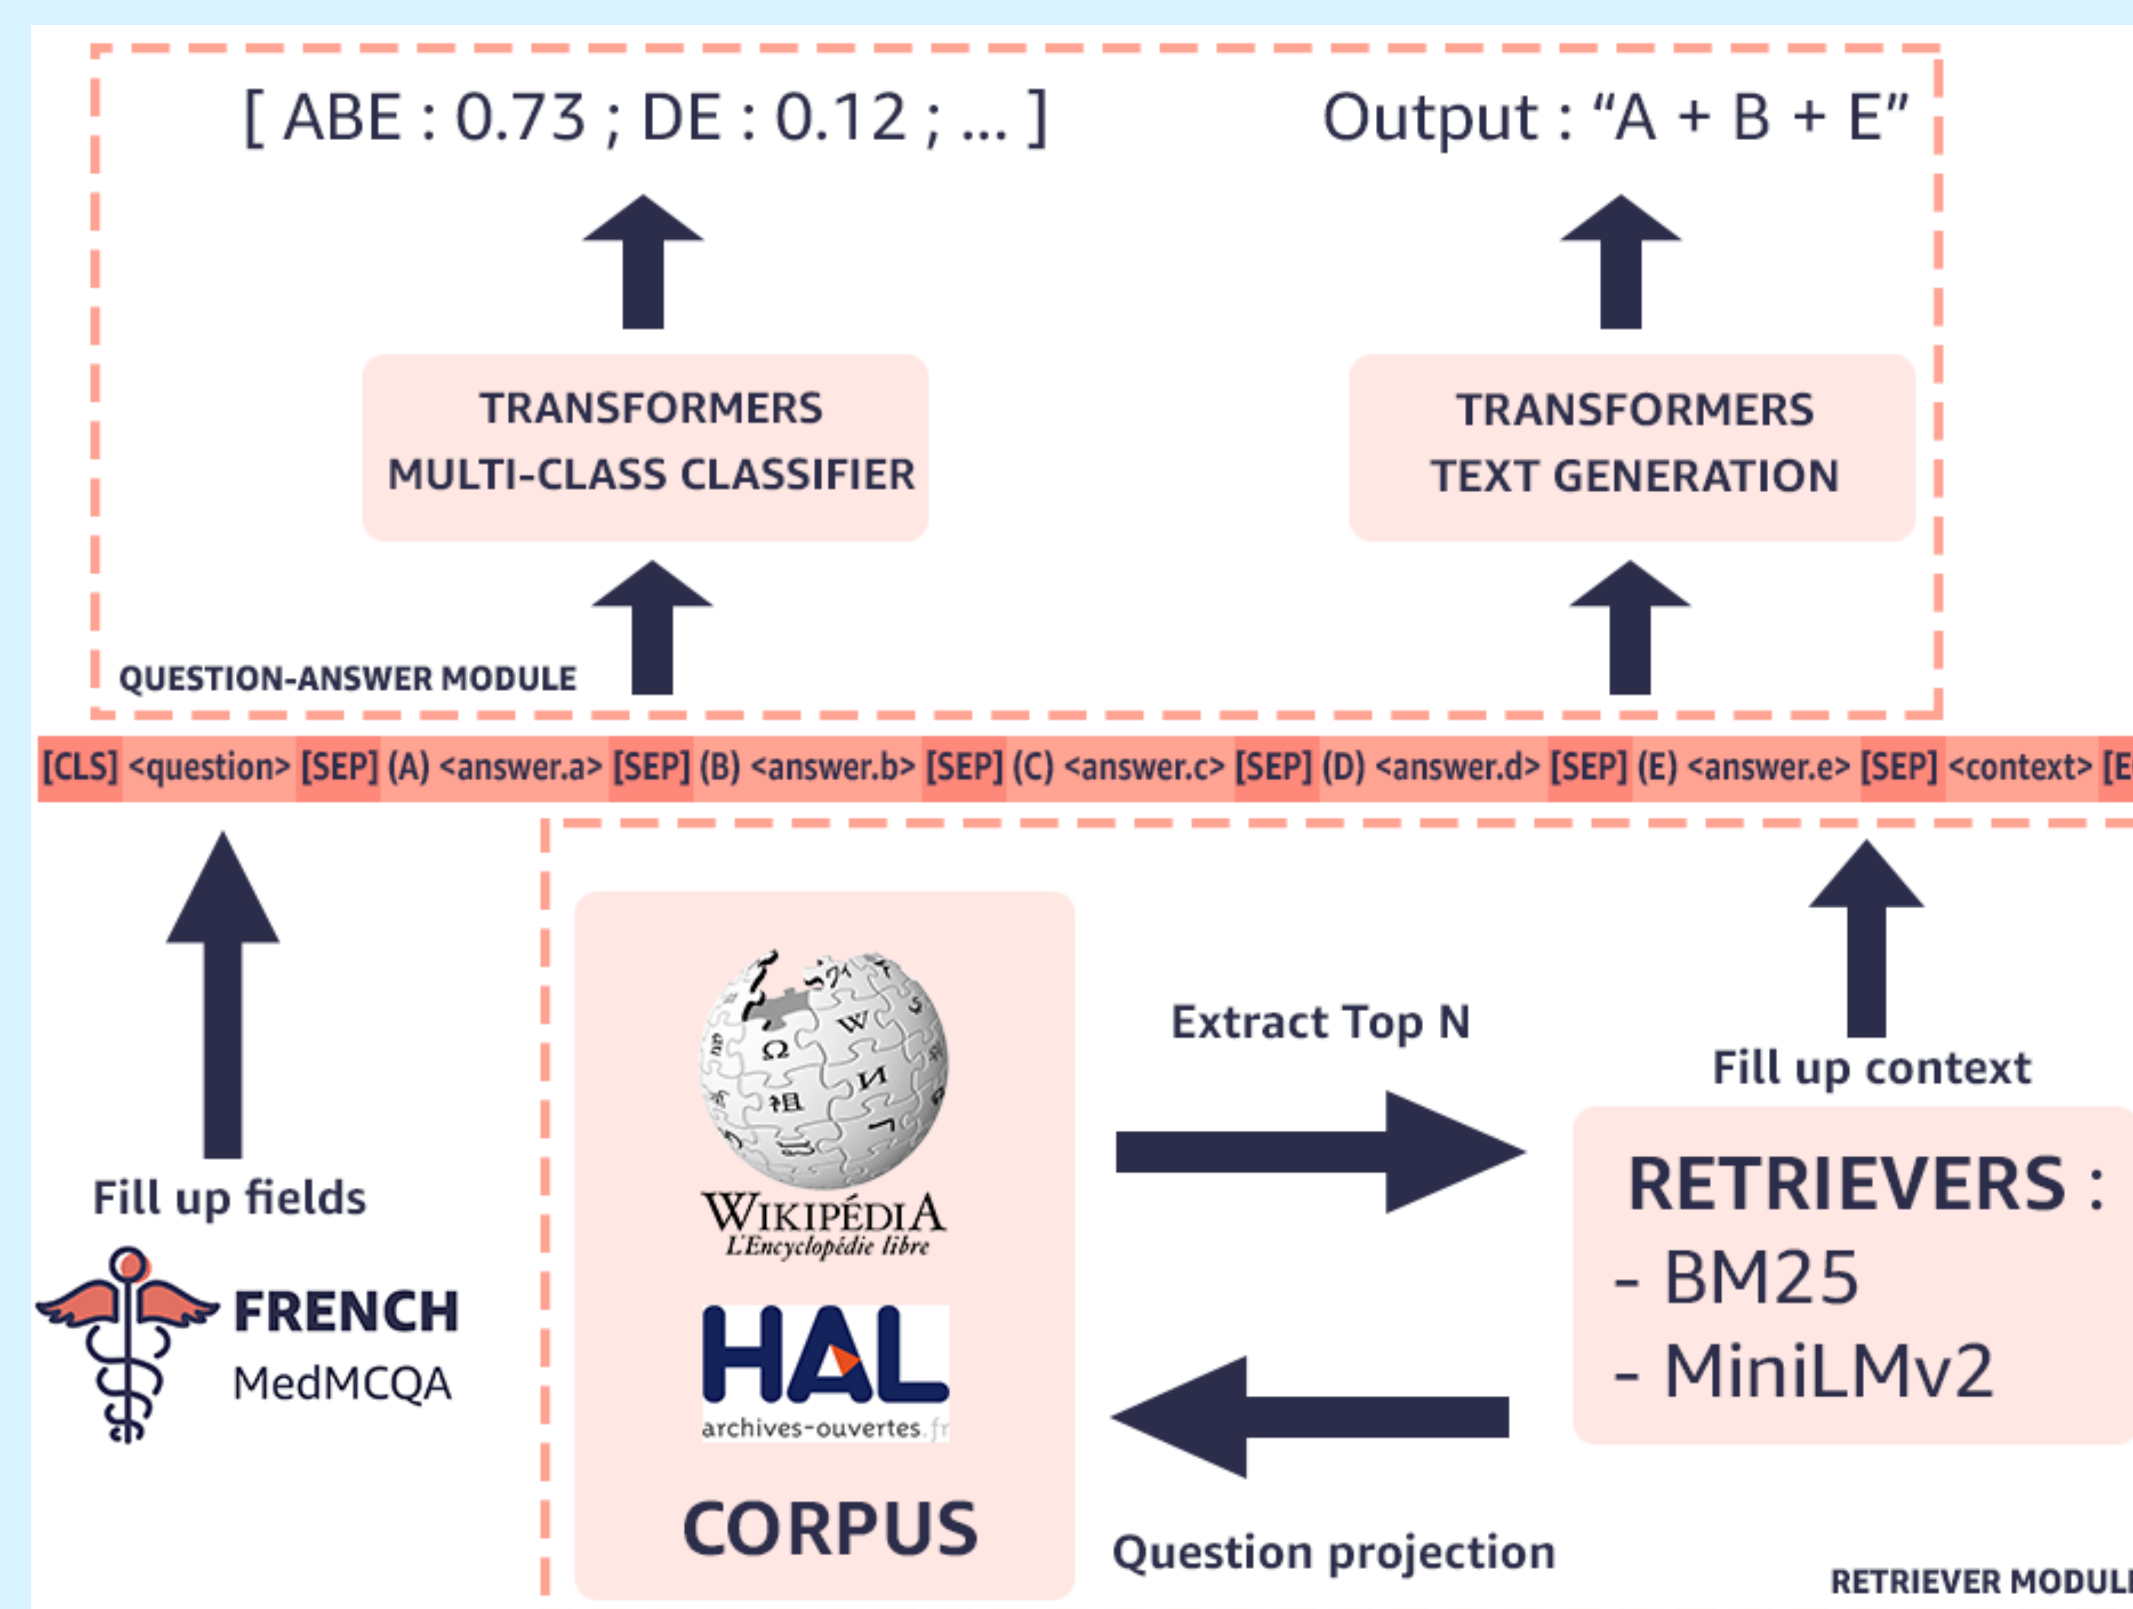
[ ABE : 0.73 ; DE : 0.12 ; ... ]

Output : “A + B + E”

TRANSFORMERS MULTI-CLASS CLASSIFIER

TRANSFORMERS TEXT GENERATION

QUESTION-ANSWER MODULE

[CLS] <question> [SEP] (A) <answer.a> [SEP] (B) <answer.b> [SEP] (C) <answer.c> [SEP] (D) <answer.d> [SEP] (E) <answer.e> [SEP] <context> [E

Fill up fields

FRENCH MedMCQA

WIKIPÉDIA L'Encyclopédie libre

HAL archives-ouvertes.fr

CORPUS

Extract Top N

Fill up context

RETRIEVERS :
- BM25
- MiniLMv2

Question projection

RETRIEVER MODUL